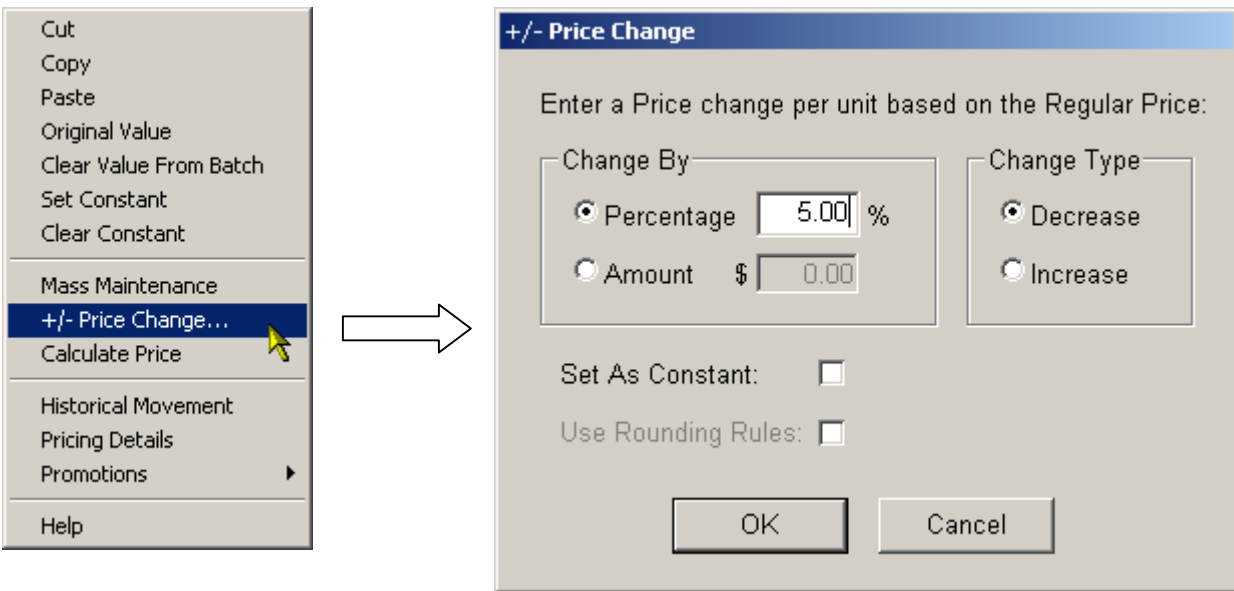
Cut
Copy
Paste
Original Value
Clear Value From Batch
Set Constant
Clear Constant
Mass Maintenance
+/- Price Change...
Calculate Price
Historical Movement
Pricing Details
Promotions
Help

+/- Price Change

Enter a Price change per unit based on the Regular Price:

Change By
Percentage 5.00 %
Amount $ 0.00

Change Type
Decrease
Increase

Set As Constant:
Use Rounding Rules:

OK
Cancel